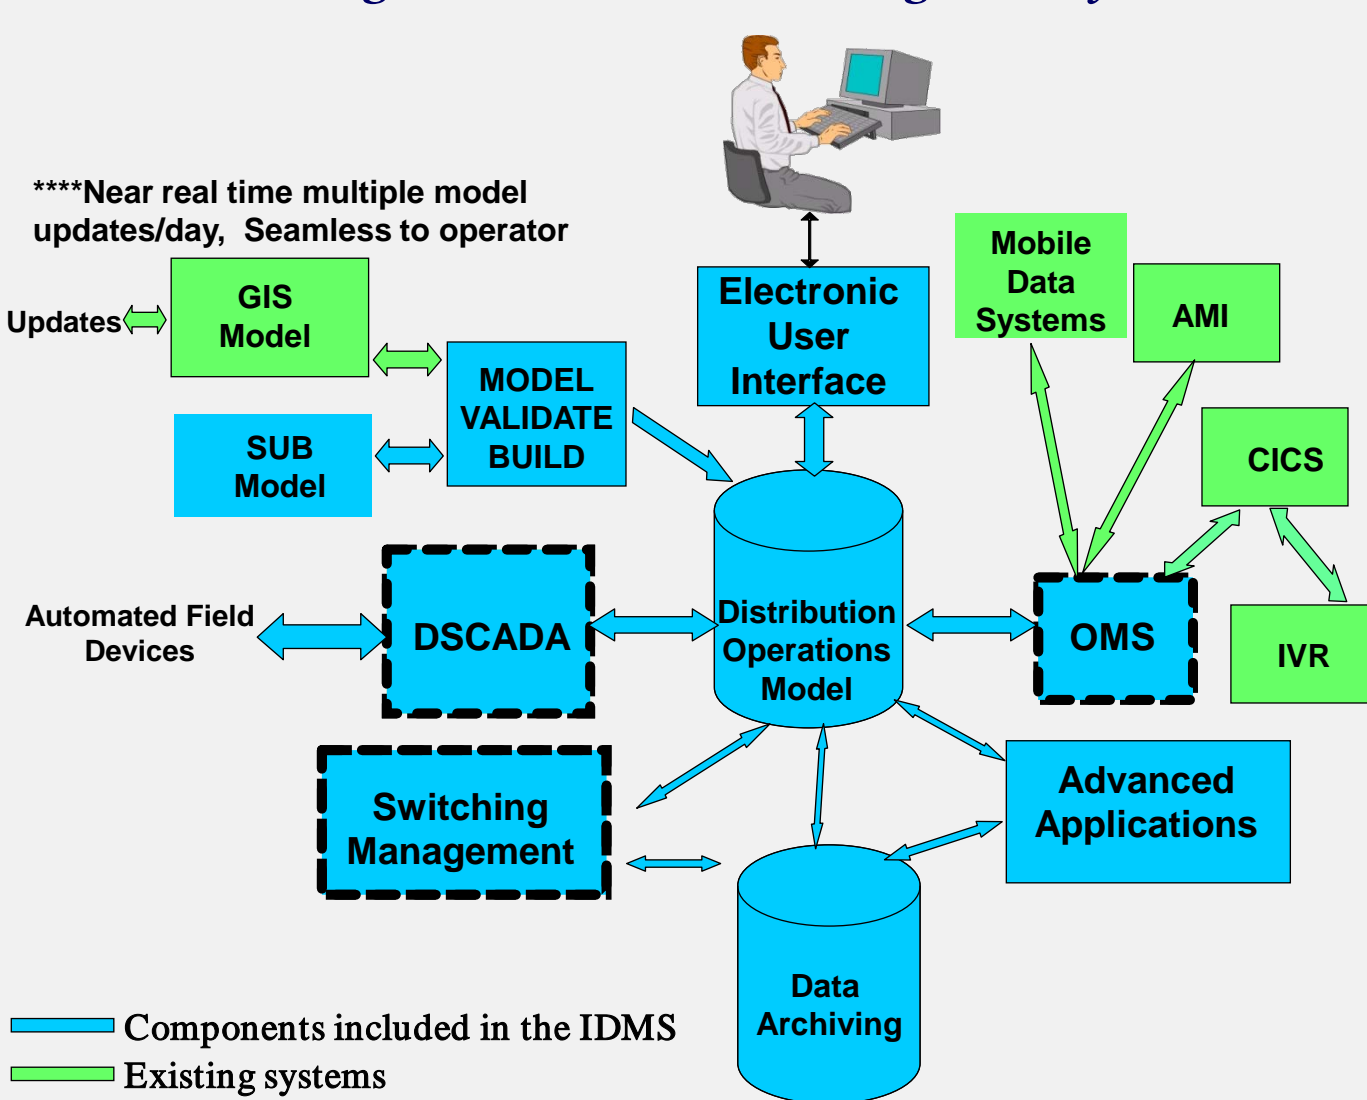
****Near real time multiple model updates/day, Seamless to operator

Updates

GIS Model

SUB Model

MODEL VALIDATE BUILD

Electronic User Interface

Mobile Data Systems

AMI

CICS

IVR

OMS

Automated Field Devices

DSCADA

Distribution Operations Model

Switching Management

Advanced Applications

Data Archiving

Components included in the IDMS

Existing systems